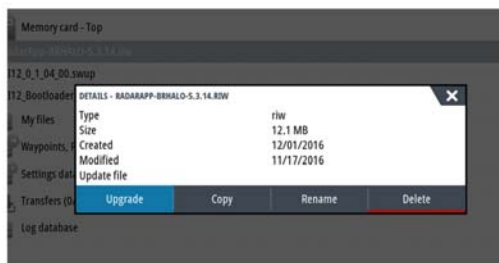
Memory card - Top
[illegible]
112_0_1_04_00.swup
112_Bootloader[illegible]
My files
Waypoints, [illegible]
Settings dat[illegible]
Transfers (0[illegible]
Log database

DETAILS - RADARAPP-BRHALO-5.3.14.RIW
Type riw
Size 12.1 MB
Created 12/01/2016
Modified 11/17/2016
Update file

Upgrade
Copy
Rename
Delete